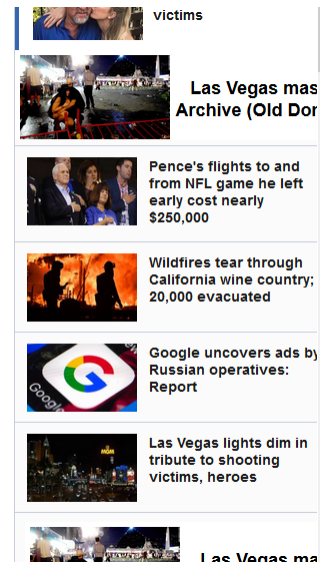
victims

Las Vegas mas Archive (Old Dor

Pence's flights to and from NFL game he left early cost nearly $250,000

Wildfires tear through California wine country; 20,000 evacuated

Google uncovers ads by Russian operatives: Report

Las Vegas lights dim in tribute to shooting victims, heroes

Las Vegas ma